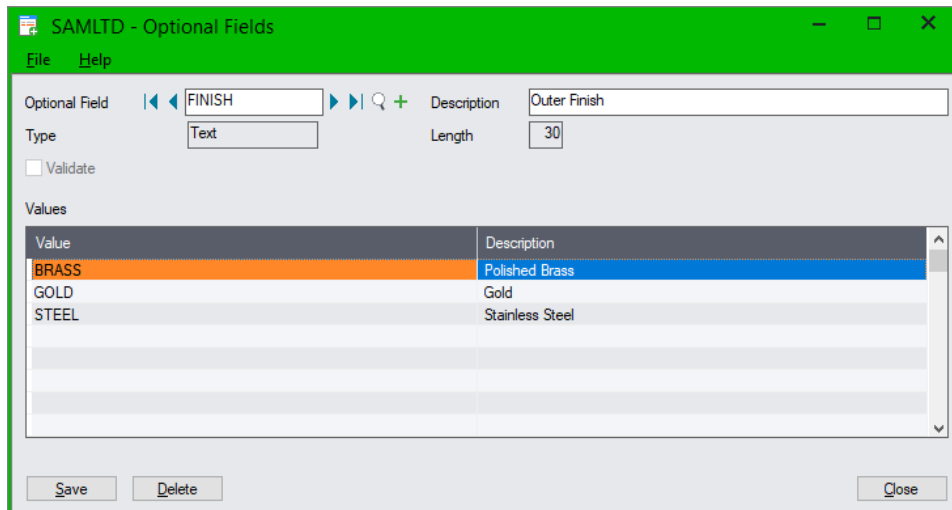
SAMLTD - Optional Fields

File Help

Optional Field FINISH

Description Outer Finish

Type Text

Length 30

Validate

Values

| Value | Description |
|---|---|
| BRASS | Polished Brass |
| GOLD | Gold |
| STEEL | Stainless Steel |

Save Delete Close